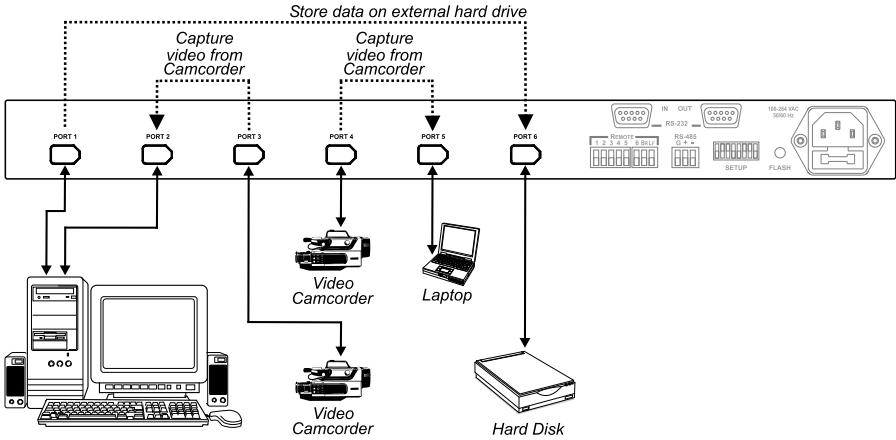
Store data on external hard drive

Capture video from Camcorder

Capture video from Camcorder

PORT 1

PORT 2

PORT 3

PORT 4

PORT 5

PORT 6

IN OUT

RS-232

100-240 VAC 50/60 Hz

REMOTE

1 2 3 4 5 6 SEL

RS-485

G + -

SETUP

FLASH

Video Camcorder

Laptop

Video Camcorder

Hard Disk